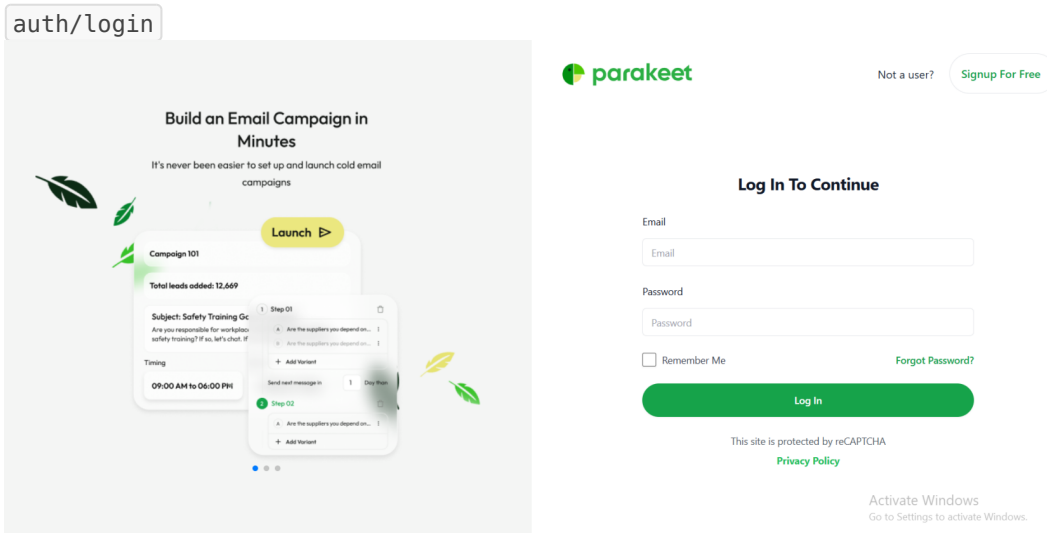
auth/login

Build an Email Campaign in Minutes

It's never been easier to set up and launch cold email campaigns

Launch

Campaign 101

Total leads added: 12,669

Subject: Safety Training Go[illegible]

Are you responsible for workplac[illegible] safety training? If so, let's chat. If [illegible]

Timing

09:00 AM to 06:00 PM

1 Step 01

A Are the suppliers you depend on...

A Are the suppliers you depend on...

+ Add Variant

Send next message in 1 Day then

2 Step 02

A Are the suppliers you depend on...

+ Add Variant

parakeet

Not a user? Signup For Free

Log In To Continue

Email

Email

Password

Password

Remember Me

Forgot Password?

Log In

This site is protected by reCAPTCHA

Privacy Policy

Activate Windows
Go to Settings to activate Windows.